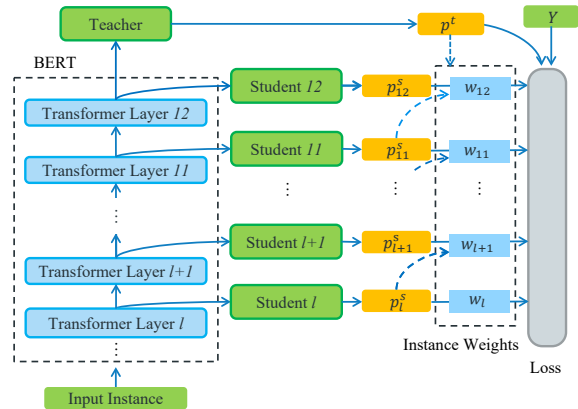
Teacher

$p^t$

$Y$

BERT

Transformer Layer *12*

Student *12*

$p_{12}^s$

$w_{12}$

Transformer Layer *11*

Student *11*

$p_{11}^s$

$w_{11}$

⋮

⋮

⋮

⋮

Student *l+1*

$p_{l+1}^s$

$w_{l+1}$

Transformer Layer *l+1*

Student *l*

$p_l^s$

$w_l$

Transformer Layer *l*

⋮

Instance Weights

Loss

Input Instance